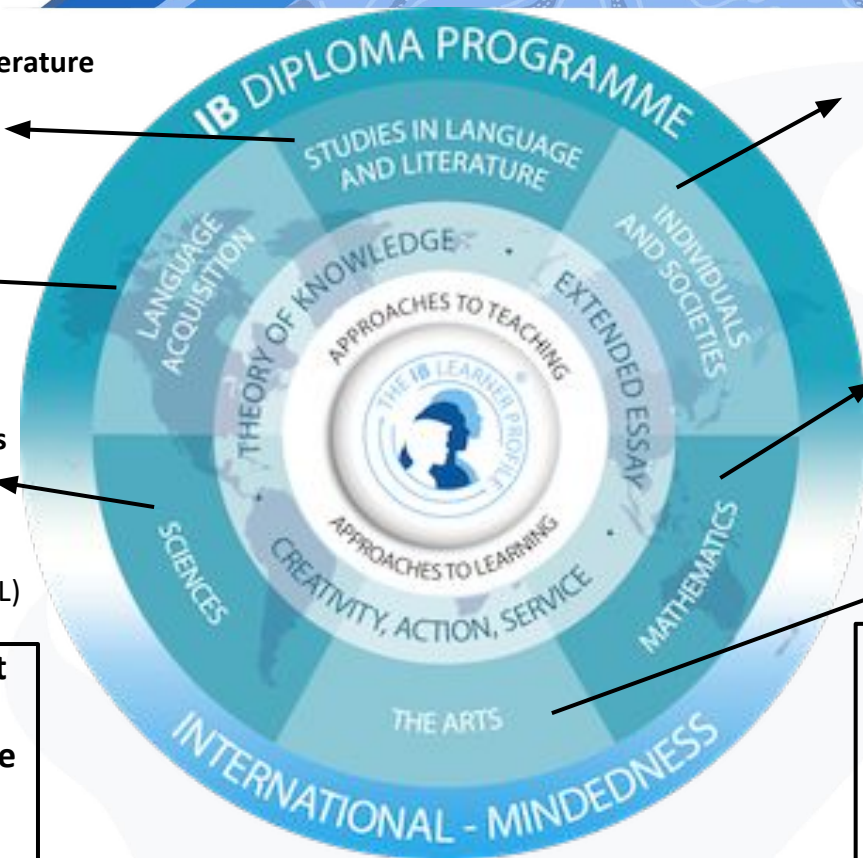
erature

s

L)

t

e

IB DIPLOMA PROGRAMME

STUDIES IN LANGUAGE AND LITERATURE

LANGUAGE ACQUISITION

INDIVIDUALS AND SOCIETIES

THEORY OF KNOWLEDGE

EXTENDED ESSAY

APPROACHES TO TEACHING

THE IB LEARNER PROFILE

APPROACHES TO LEARNING

CREATIVITY, ACTION, SERVICE

SCIENCES

MATHEMATICS

THE ARTS

INTERNATIONAL - MINDEDNESS